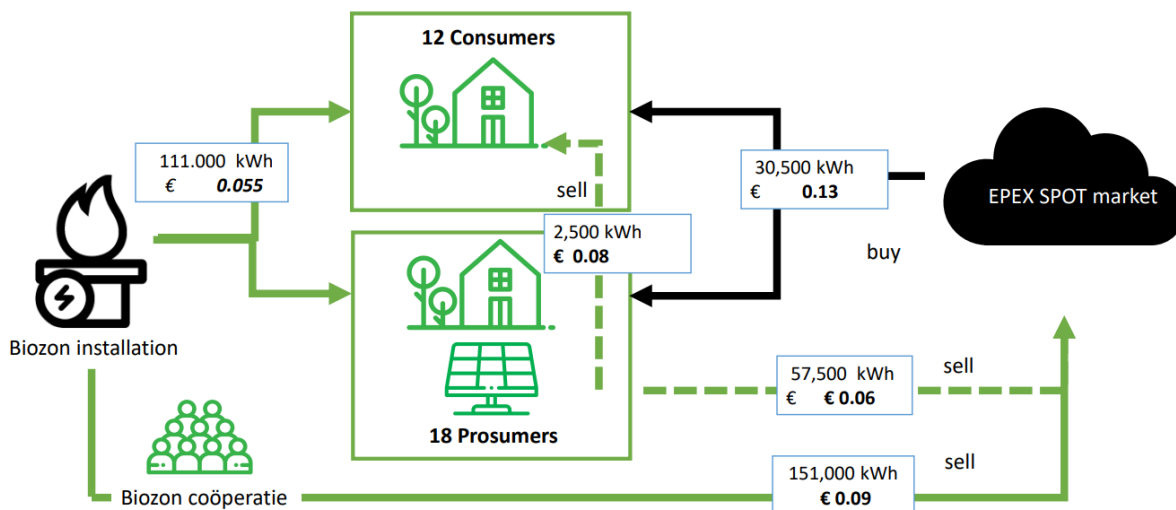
12 Consumers

111.000 kWh
€ 0.055

sell

30,500 kWh
€ 0.13

EPEX SPOT market

2,500 kWh
€ 0.08

buy

Biozon installation

57,500 kWh
€ 0.06

sell

18 Prosumers

151,000 kWh
€ 0.09

sell

Biozon coöperatie